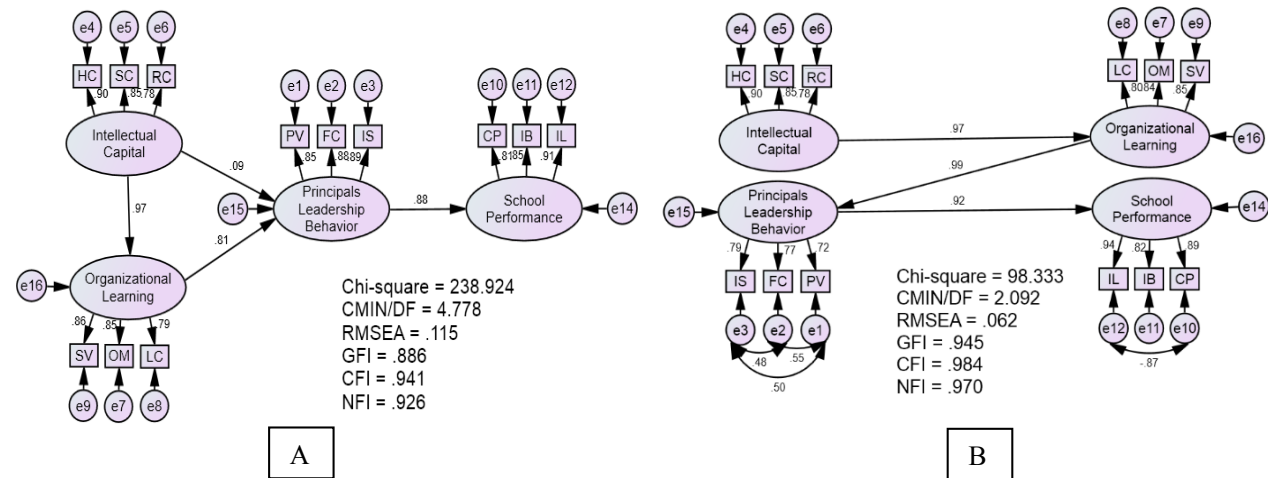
e4 e5 e6
HC SC RC
.90 .85 .78
Intellectual Capital
.09
e1 e2 e3
PV FC IS
.85 .88 .89
Principals Leadership Behavior
e15
.88
e10 e11 e12
CP IB IL
.81 .85 .91
School Performance
e14
.97
.81
Organizational Learning
e16
.86 .85 .79
SV OM LC
e9 e7 e8
Chi-square = 238.924
CMIN/DF = 4.778
RMSEA = .115
GFI = .886
CFI = .941
NFI = .926

A

e4 e5 e6
HC SC RC
.90 .85 .78
Intellectual Capital
.97
e8 e7 e9
LC OM SV
.80 .84 .85
Organizational Learning
e16
.99
Principals Leadership Behavior
e15
.92
School Performance
e14
.79 .77 .72
IS FC PV
e3 e2 e1
.48 .55
.50
Chi-square = 98.333
CMIN/DF = 2.092
RMSEA = .062
GFI = .945
CFI = .984
NFI = .970
.94 .82 .89
IL IB CP
e12 e11 e10
-.87

B